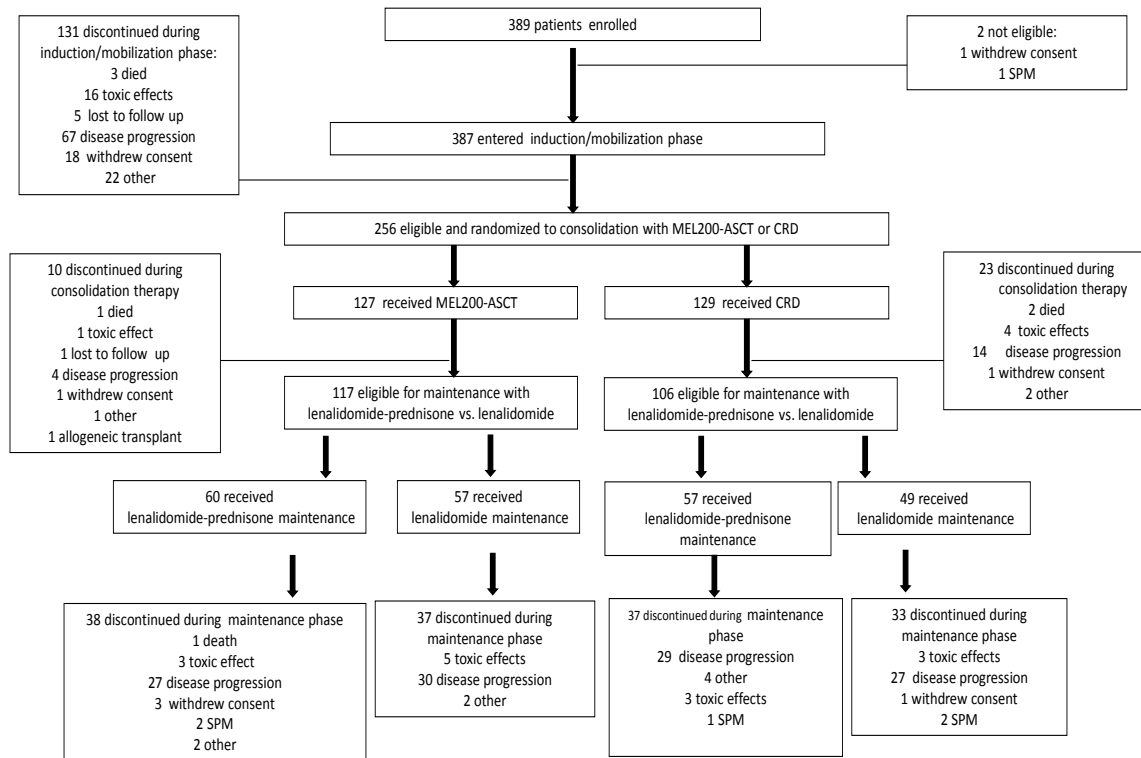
131 discontinued during induction/mobilization phase:
3 died
16 toxic effects
5 lost to follow up
67 disease progression
18 withdrew consent
22 other

389 patients enrolled

2 not eligible:
1 withdrew consent
1 SPM

387 entered induction/mobilization phase

256 eligible and randomized to consolidation with MEL200-ASCT or CRD

10 discontinued during consolidation therapy
1 died
1 toxic effect
1 lost to follow up
4 disease progression
1 withdrew consent
1 other
1 allogeneic transplant

127 received MEL200-ASCT

129 received CRD

23 discontinued during consolidation therapy
2 died
4 toxic effects
14 disease progression
1 withdrew consent
2 other

117 eligible for maintenance with lenalidomide-prednisone vs. lenalidomide

106 eligible for maintenance with lenalidomide-prednisone vs. lenalidomide

60 received lenalidomide-prednisone maintenance

57 received lenalidomide maintenance

57 received lenalidomide-prednisone maintenance

49 received lenalidomide maintenance

38 discontinued during maintenance phase
1 death
3 toxic effect
27 disease progression
3 withdrew consent
2 SPM
2 other

37 discontinued during maintenance phase
5 toxic effects
30 disease progression
2 other

37 discontinued during maintenance phase
29 disease progression
4 other
3 toxic effects
1 SPM

33 discontinued during maintenance phase
3 toxic effects
27 disease progression
1 withdrew consent
2 SPM